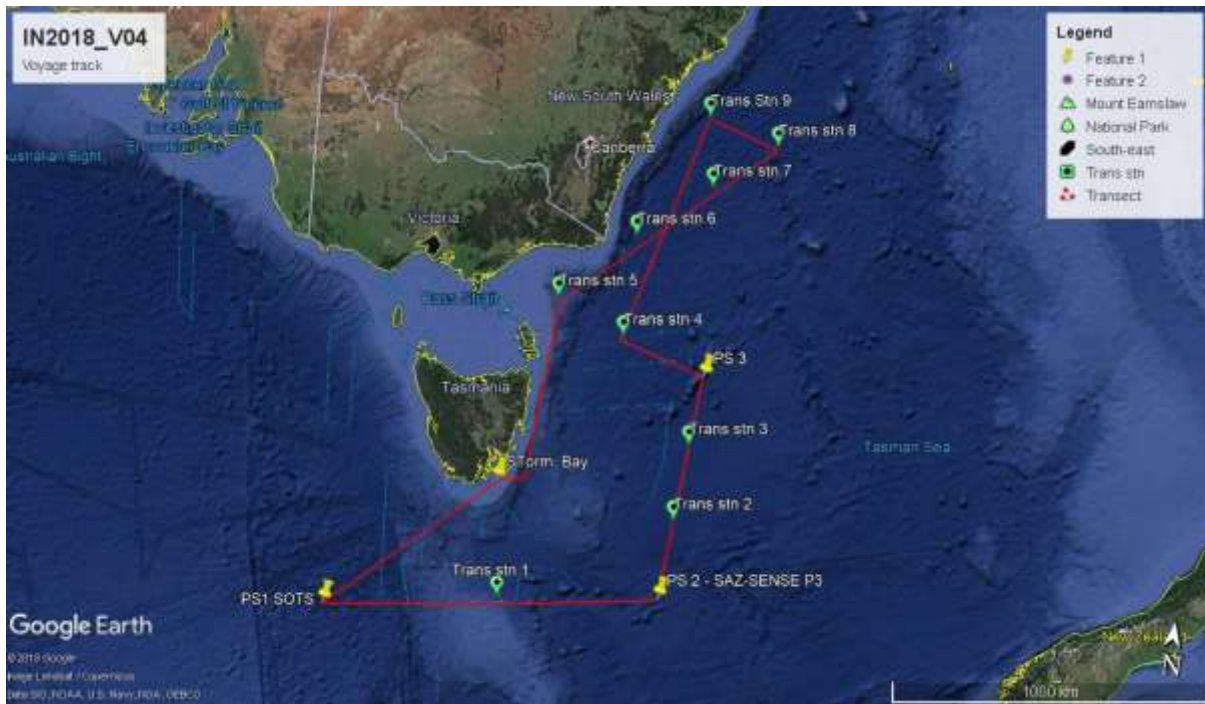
IN2018_V04
Voyage track

Legend
Feature 1
Feature 2
Mount Earnslaw
National Park
South-east
Trans stn
Transect

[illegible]
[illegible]
Australian Bight
New South Wales
Canberra
Victoria
Bass Strait
Tasmania
Tasman Sea

Trans Stn 9
Trans stn 8
Trans stn 7
Trans stn 6
Trans stn 5
Trans stn 4
PS 3
Trans stn 3
Storm. Bay
Trans stn 2
Trans stn 1
PS 2 - SAZ-SENSE P3
PS1 SOTS

Google Earth
© 2018 Google
Image Landsat / Copernicus
Data SIO, NOAA, U.S. Navy, NGA, GEBCO
New Zealand
N
1000 km